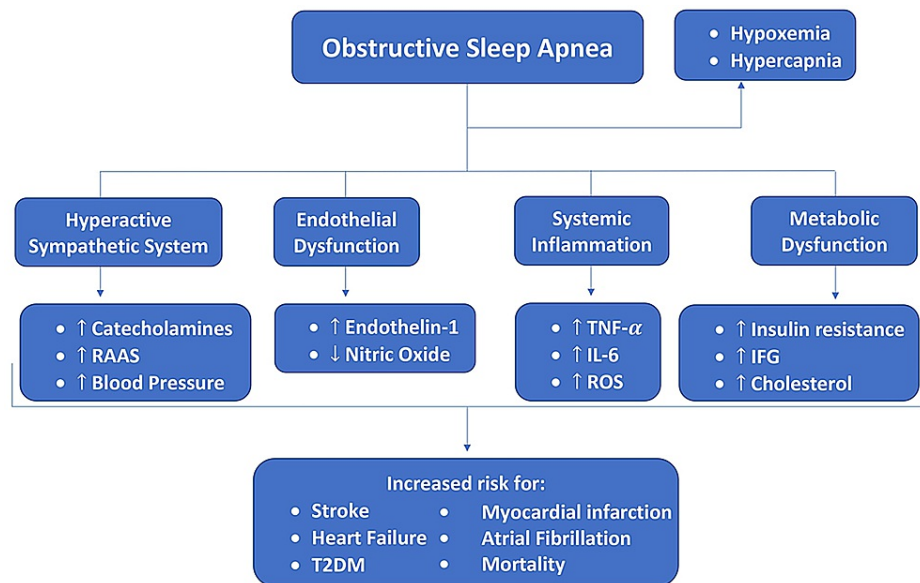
Obstructive Sleep Apnea

• Hypoxemia
• Hypercapnia

Hyperactive Sympathetic System

Endothelial Dysfunction

Systemic Inflammation

Metabolic Dysfunction

• ↑ Catecholamines
• ↑ RAAS
• ↑ Blood Pressure

• ↑ Endothelin-1
• ↓ Nitric Oxide

• ↑ TNF-$\alpha$
• ↑ IL-6
• ↑ ROS

• ↑ Insulin resistance
• ↑ IFG
• ↑ Cholesterol

Increased risk for:
• Stroke
• Heart Failure
• T2DM
• Myocardial infarction
• Atrial Fibrillation
• Mortality